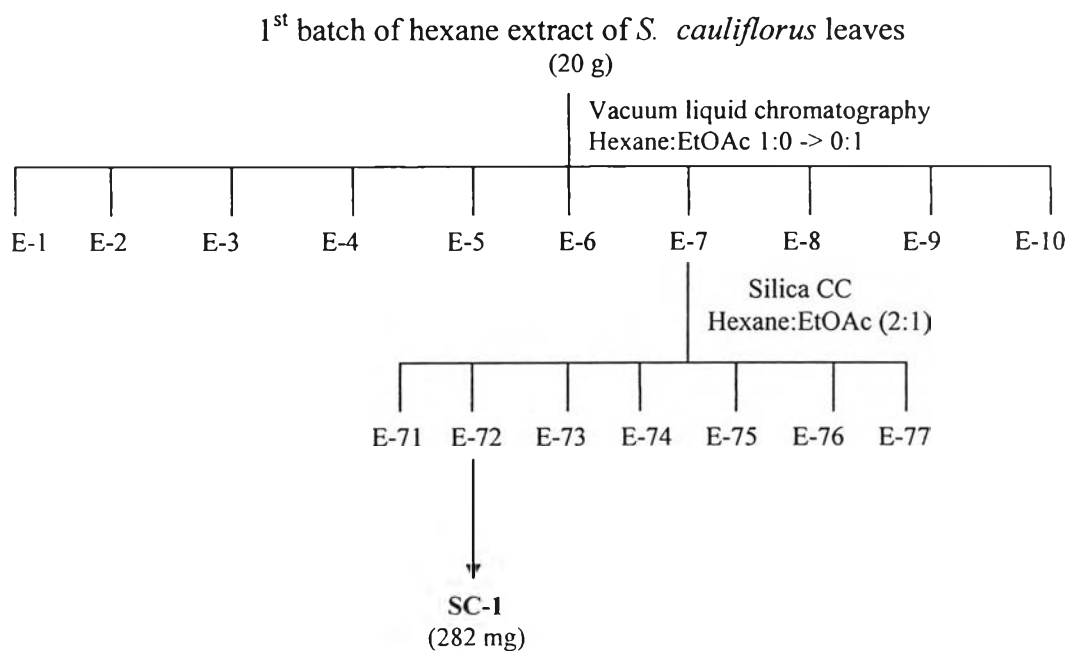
1$^{st}$ batch of hexane extract of S. cauliflorus leaves
(20 g)

Vacuum liquid chromatography
Hexane:EtOAc 1:0 -> 0:1

E-1 E-2 E-3 E-4 E-5 E-6 E-7 E-8 E-9 E-10

Silica CC
Hexane:EtOAc (2:1)

E-71 E-72 E-73 E-74 E-75 E-76 E-77

SC-1
(282 mg)